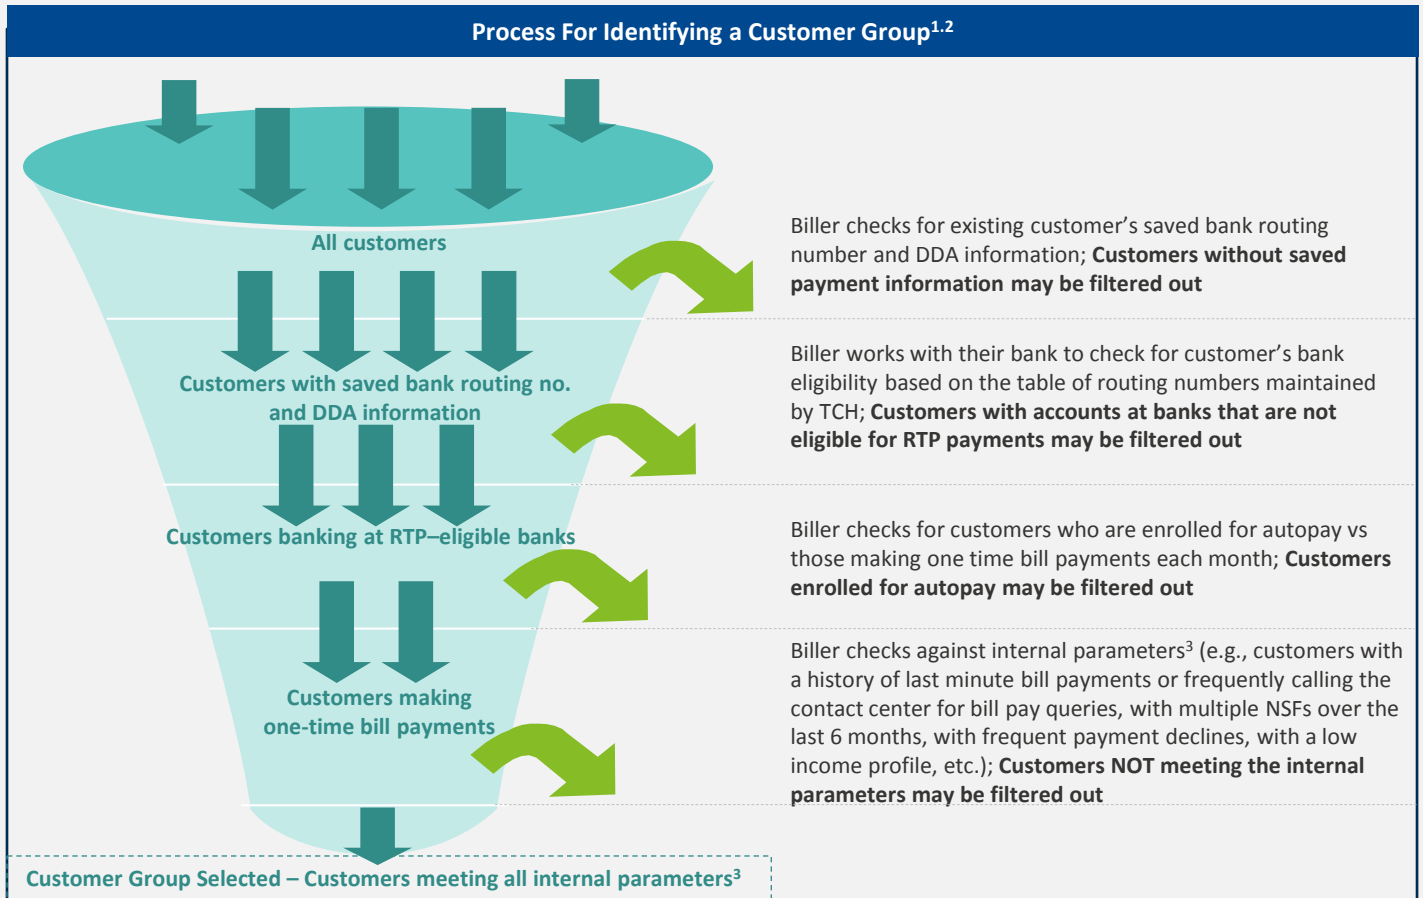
Process For Identifying a Customer Group$^{1,2}$

All customers

Biller checks for existing customer's saved bank routing number and DDA information; **Customers without saved payment information may be filtered out**

Customers with saved bank routing no. and DDA information

Biller works with their bank to check for customer's bank eligibility based on the table of routing numbers maintained by TCH; **Customers with accounts at banks that are not eligible for RTP payments may be filtered out**

Customers banking at RTP–eligible banks

Biller checks for customers who are enrolled for autopay vs those making one time bill payments each month; **Customers enrolled for autopay may be filtered out**

Customers making one-time bill payments

Biller checks against internal parameters$^3$ (e.g., customers with a history of last minute bill payments or frequently calling the contact center for bill pay queries, with multiple NSFs over the last 6 months, with frequent payment declines, with a low income profile, etc.); **Customers NOT meeting the internal parameters may be filtered out**

Customer Group Selected – Customers meeting all internal parameters$^3$